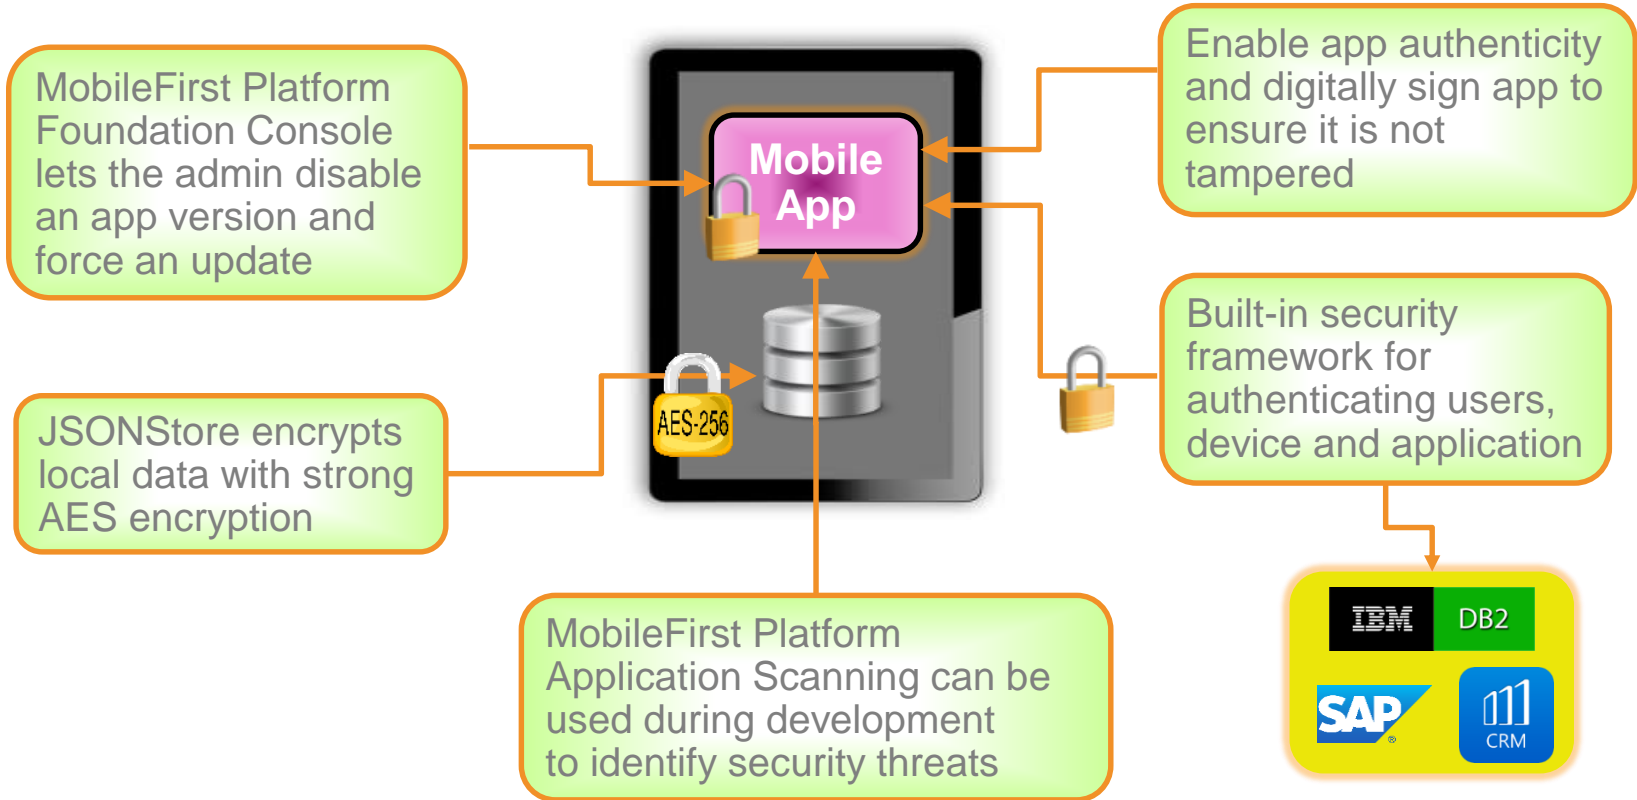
MobileFirst Platform Foundation Console lets the admin disable an app version and force an update

Mobile App

Enable app authenticity and digitally sign app to ensure it is not tampered

AES-256

JSONStore encrypts local data with strong AES encryption

Built-in security framework for authenticating users, device and application

IBM DB2

SAP

CRM

MobileFirst Platform Application Scanning can be used during development to identify security threats